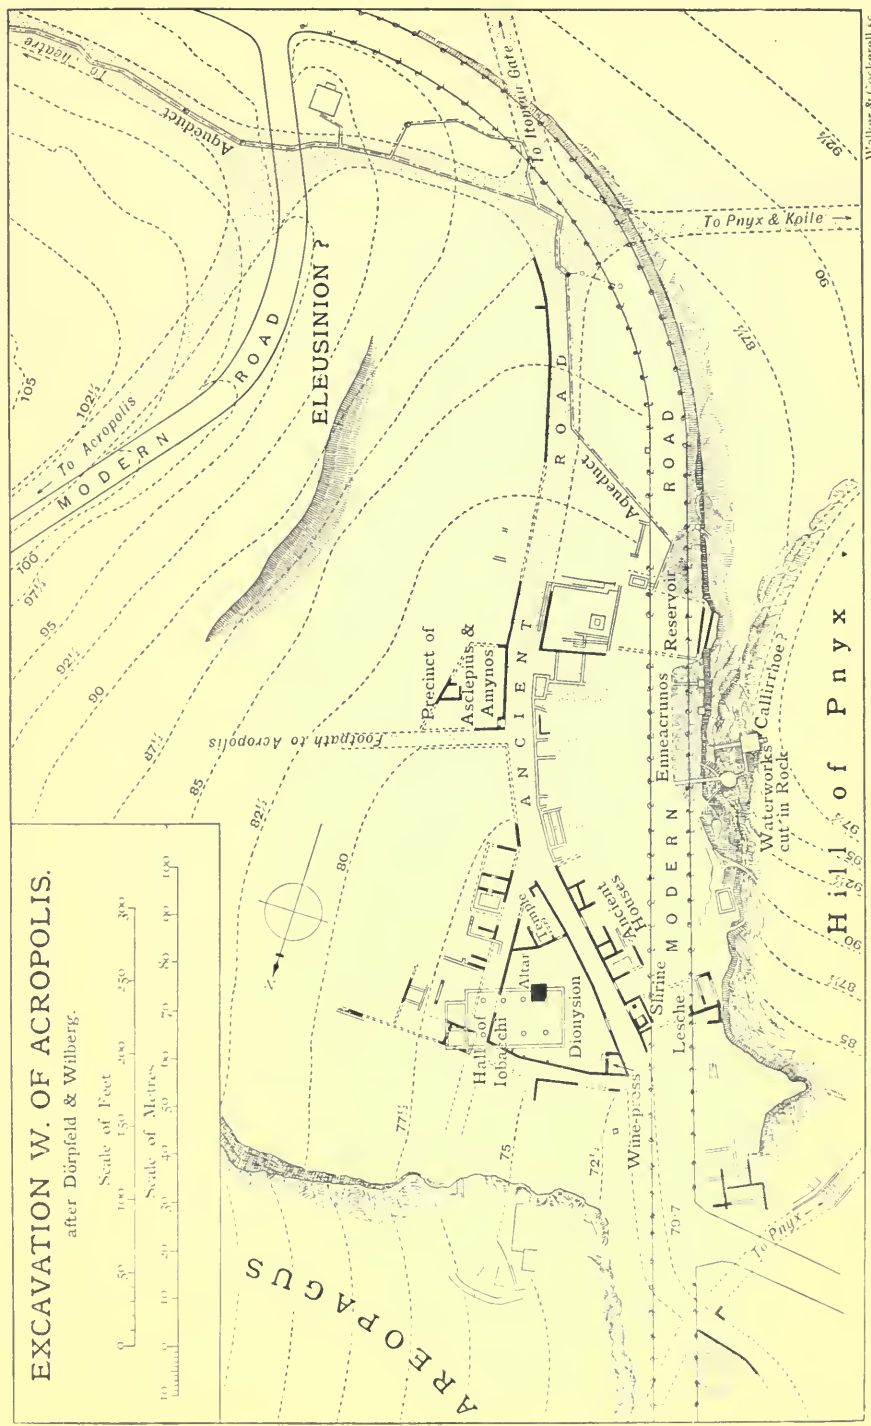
EXCAVATION W. OF ACROPOLIS.
after Dörpfeld & Wilberg.

Scale of Feet
0 50 100 150 200 250 300

Scale of Metres
10 0 10 20 30 40 50 60 70 80 90 100

To Theatre
Aqueduct
To Itonian Gate
To Pnyx & Koile
To Acropolis
$102\frac{1}{2}$
105
MODERN ROAD
ELEUSINION ?
ANCIENT ROAD
Aqueduct
MODERN ROAD
Precinct of Asclepius & Amynos
Footpath to Acropolis
Reservoir
Enneacrunos
Waterworks cut in Rock
Callirrhoe ?
Hill of Pnyx
Temple
Altar
Ancient Houses
Hall of Iobacchi
Dionysion
Shrine
Lesche
Wine-press
To Pnyx
AREOPAGUS
106
$97\frac{1}{2}$
95
$92\frac{1}{2}$
90
$87\frac{1}{2}$
85
$92\frac{1}{2}$
80
$77\frac{1}{2}$
75
$72\frac{1}{2}$
79.7
85
$87\frac{1}{2}$
90
$92\frac{1}{2}$
95
$97\frac{1}{2}$
$87\frac{1}{2}$
90
$92\frac{1}{2}$
N

Walker & Cockerell sc.